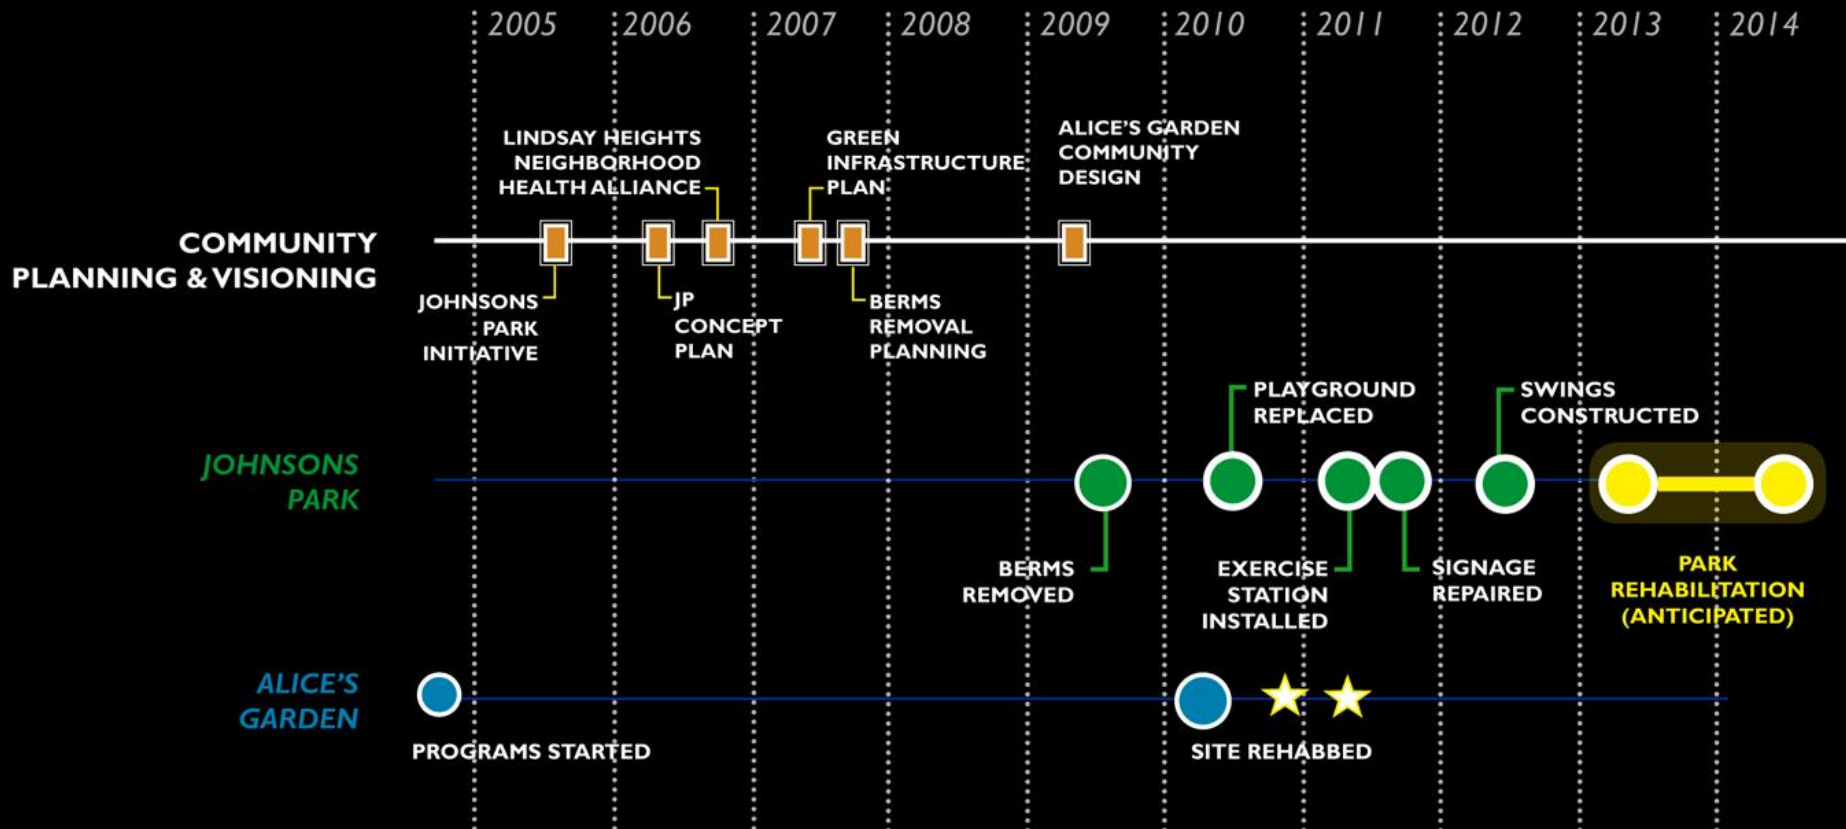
2005 2006 2007 2008 2009 2010 2011 2012 2013 2014

LINDSAY HEIGHTS NEIGHBORHOOD HEALTH ALLIANCE

GREEN INFRASTRUCTURE PLAN

ALICE'S GARDEN COMMUNITY DESIGN

COMMUNITY PLANNING & VISIONING

JOHNSONS PARK INITIATIVE

JP CONCEPT PLAN

BERMS REMOVAL PLANNING

PLAYGROUND REPLACED

SWINGS CONSTRUCTED

JOHNSONS PARK

BERMS REMOVED

EXERCISE STATION INSTALLED

SIGNAGE REPAIRED

PARK REHABILITATION (ANTICIPATED)

ALICE'S GARDEN

PROGRAMS STARTED

SITE REHABBED